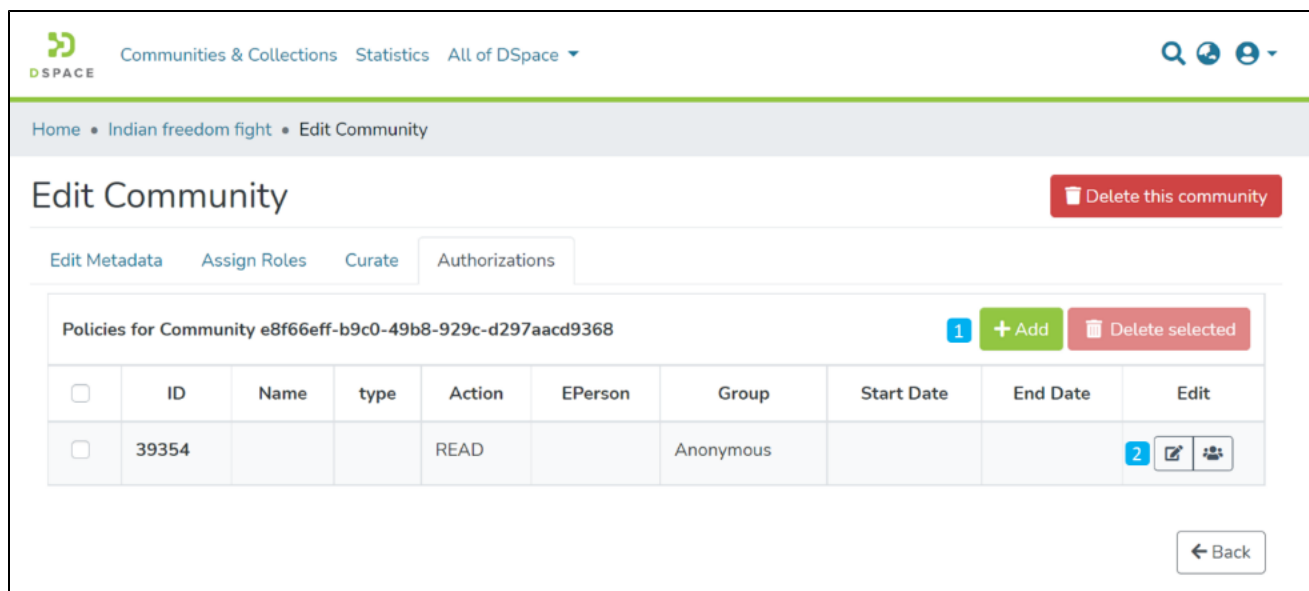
DSPACE Communities & Collections Statistics All of DSpace

Home • Indian freedom fight • Edit Community

Edit Community

Delete this community

Edit Metadata Assign Roles Curate Authorizations

Policies for Community e8f66eff-b9c0-49b8-929c-d297aacd9368

1 + Add Delete selected

| | ID | Name | type | Action | EPerson | Group | Start Date | End Date | Edit |
|---|---|---|---|---|---|---|---|---|---|
| | 39354 | | | READ | | Anonymous | | | 2 |

← Back